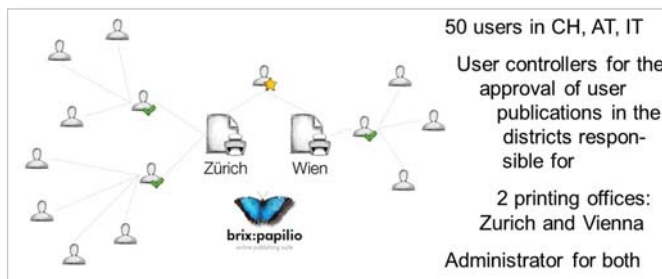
Zürich
Wien
brix:papilio
online publishing suite

50 users in CH, AT, IT

User controllers for the approval of user publications in the districts responsible for

2 printing offices: Zurich and Vienna

Administrator for both